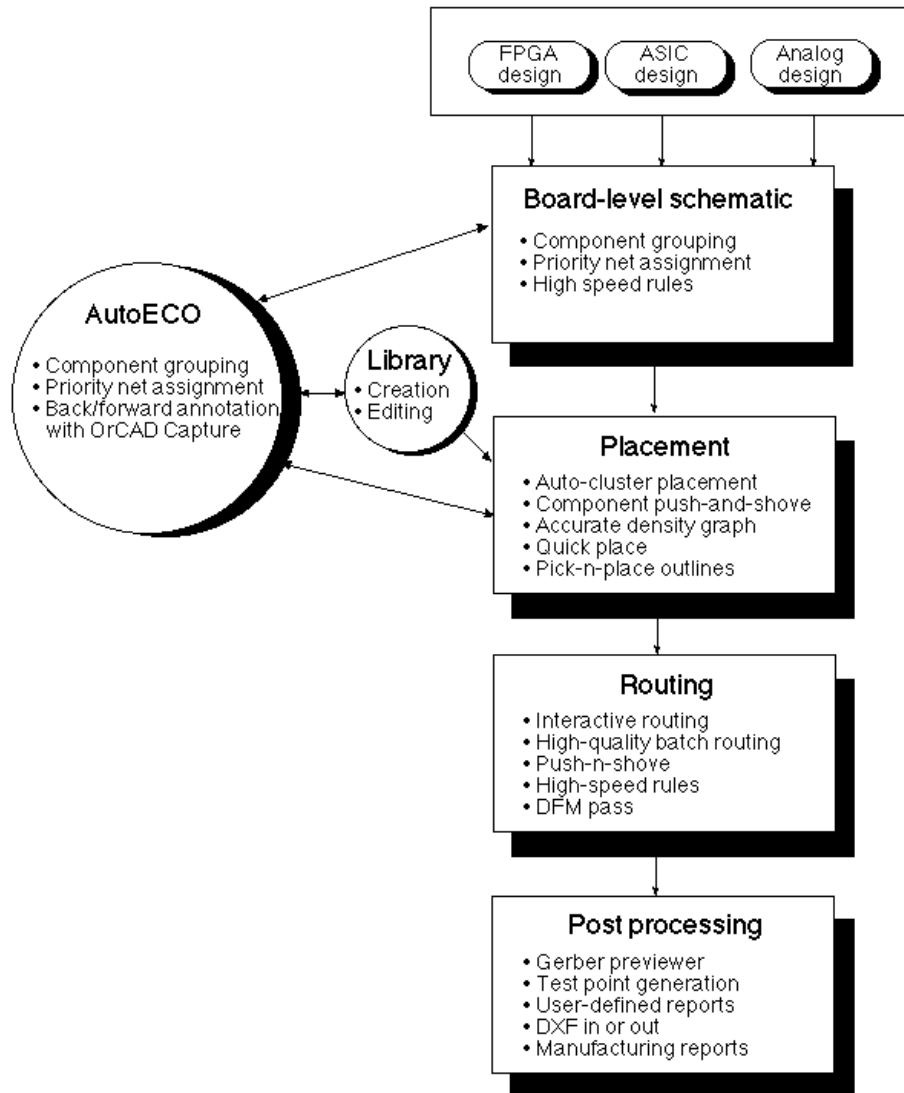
FPGA design

ASIC design

Analog design

Board-level schematic

• Component grouping
• Priority net assignment
• High speed rules

AutoECO

• Component grouping
• Priority net assignment
• Back/forward annotation with OrCAD Capture

Library

• Creation
• Editing

Placement

• Auto-cluster placement
• Component push-and-shove
• Accurate density graph
• Quick place
• Pick-n-place outlines

Routing

• Interactive routing
• High-quality batch routing
• Push-n-shove
• High-speed rules
• DFM pass

Post processing

• Gerber previewer
• Test point generation
• User-defined reports
• DXF in or out
• Manufacturing reports